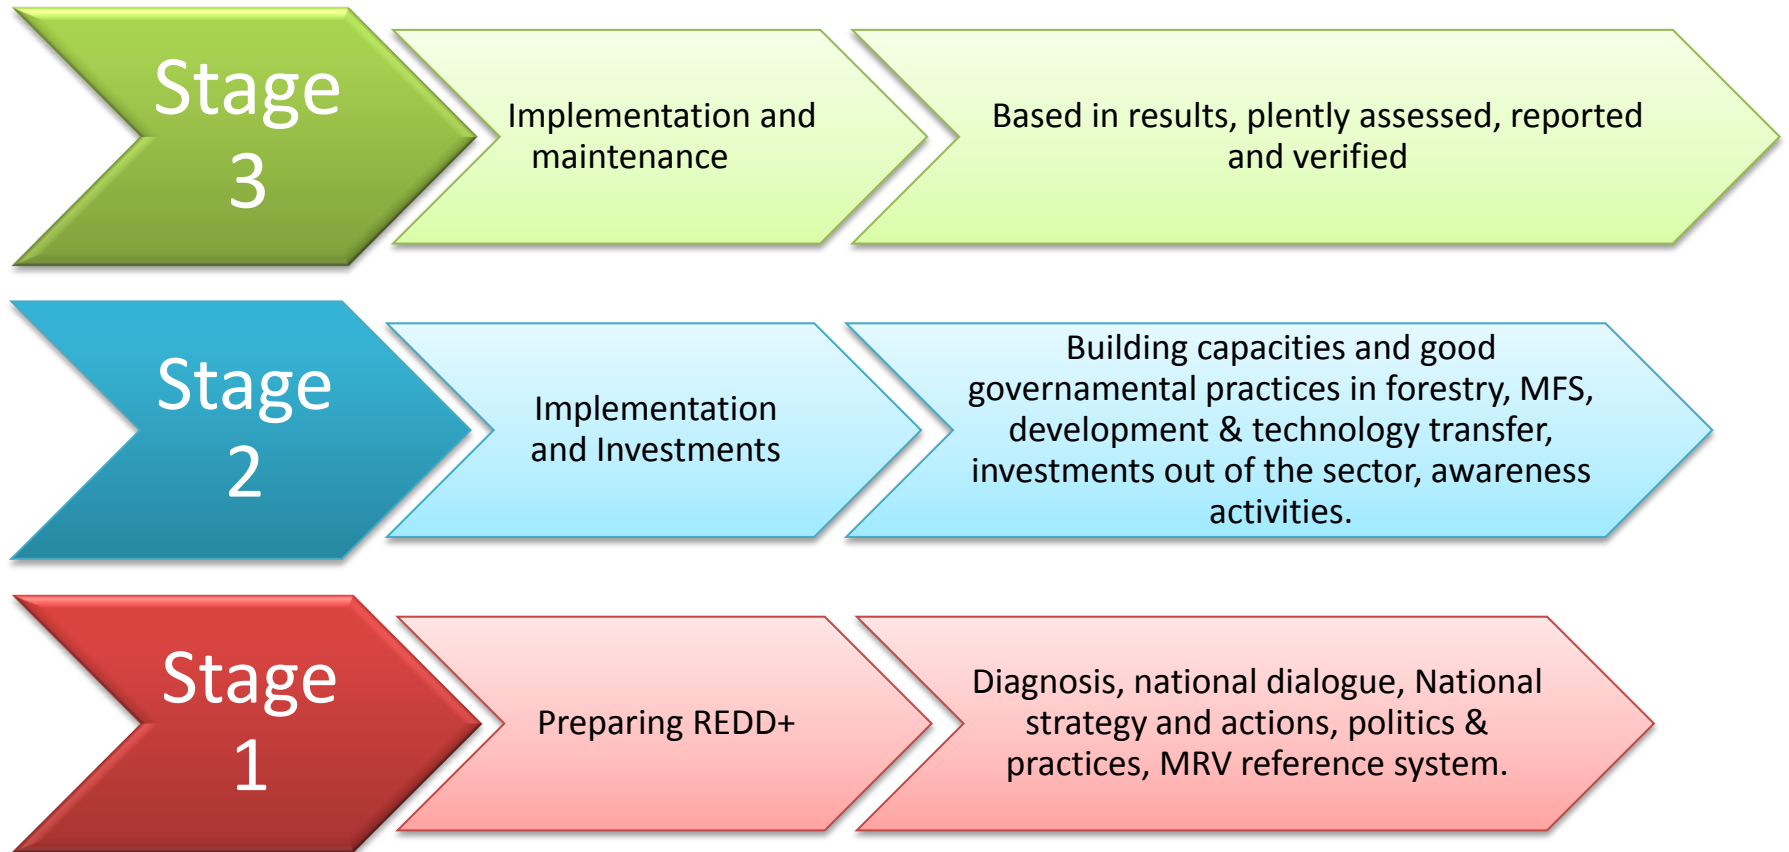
Stage 3

Implementation and maintenance

Based in results, plently assessed, reported and verified

Stage 2

Implementation and Investments

Building capacities and good governamental practices in forestry, MFS, development & technology transfer, investments out of the sector, awareness activities.

Stage 1

Preparing REDD+

Diagnosis, national dialogue, National strategy and actions, politics & practices, MRV reference system.